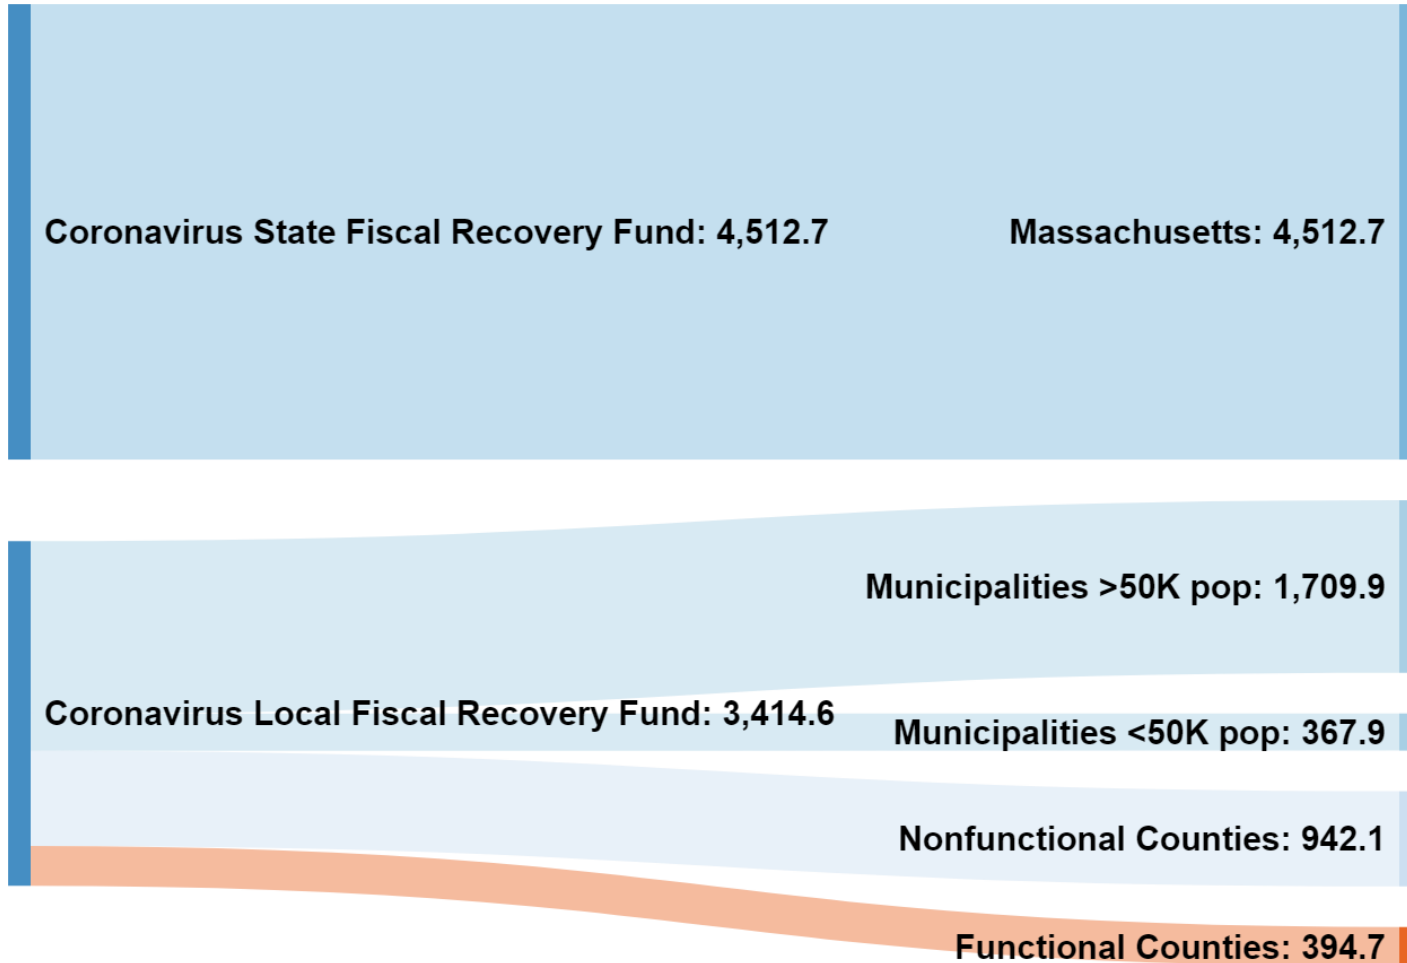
Coronavirus State Fiscal Recovery Fund: 4,512.7

Massachusetts: 4,512.7

Municipalities >50K pop: 1,709.9

Coronavirus Local Fiscal Recovery Fund: 3,414.6

Municipalities <50K pop: 367.9

Nonfunctional Counties: 942.1

Functional Counties: 394.7